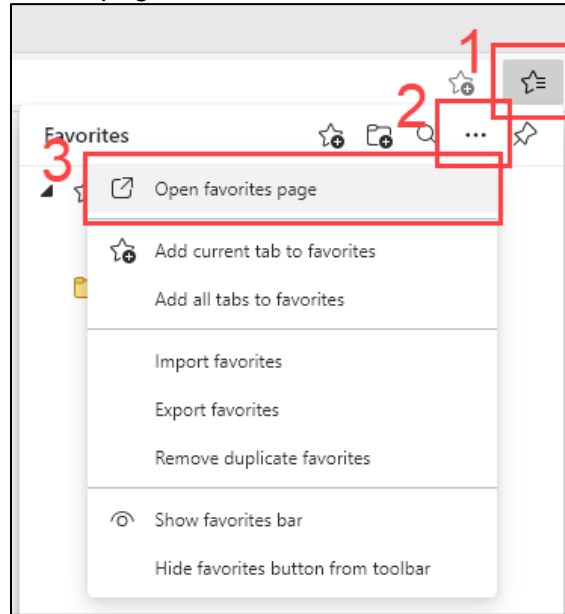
1
2
Favorites
...
3
Open favorites page
Add current tab to favorites
Add all tabs to favorites
Import favorites
Export favorites
Remove duplicate favorites
Show favorites bar
Hide favorites button from toolbar